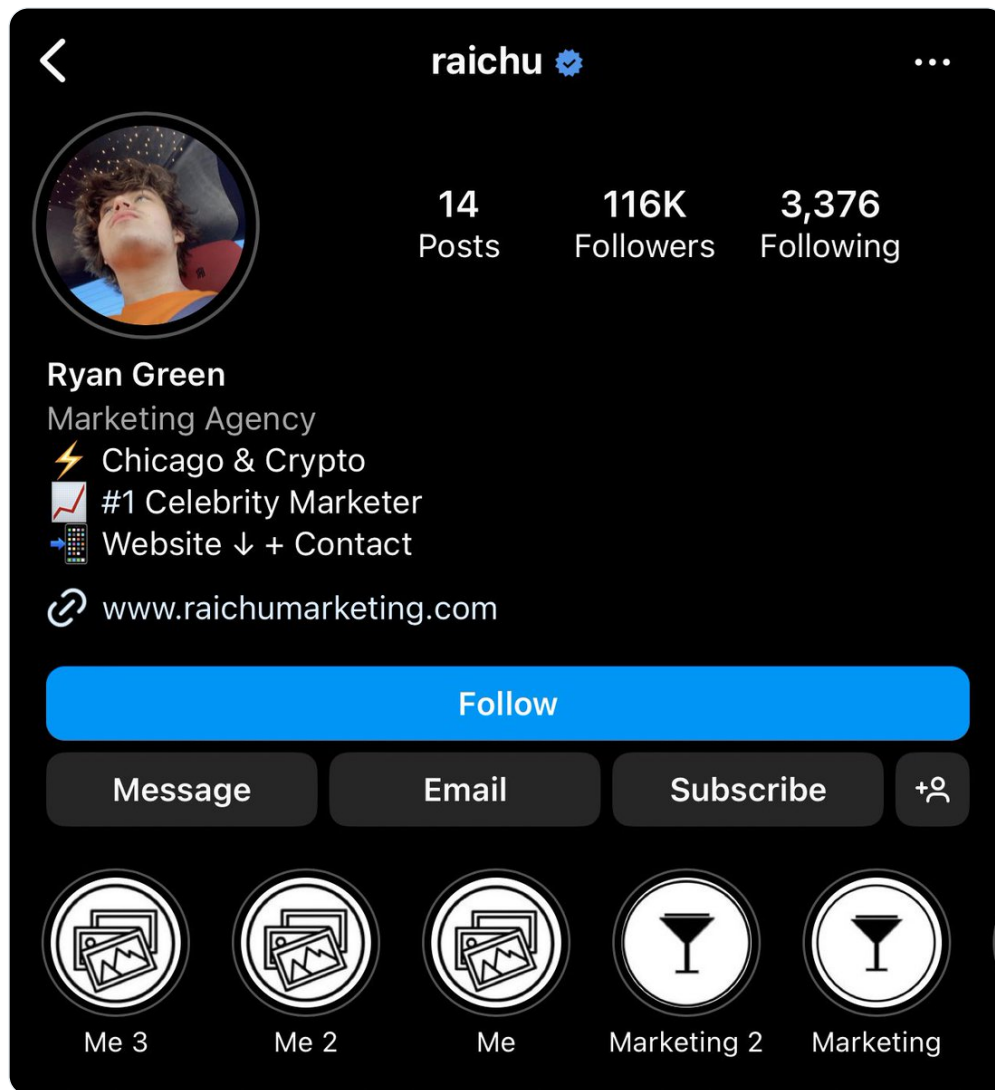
raichu

14
Posts

116K
Followers

3,376
Following

Ryan Green
Marketing Agency
⚡ Chicago & Crypto
📈 #1 Celebrity Marketer
📲 Website ↓ + Contact

www.raichumarketing.com

Follow

Message

Email

Subscribe

Me 3

Me 2

Me

Marketing 2

Marketing